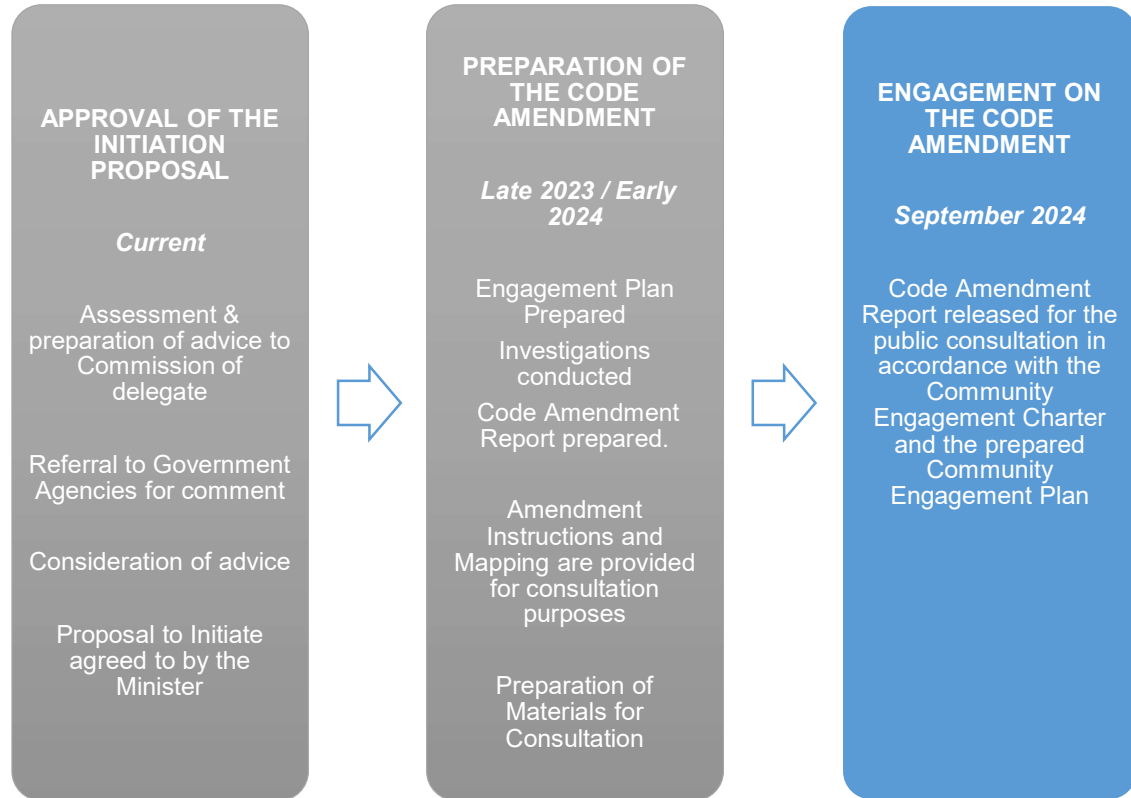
APPROVAL OF THE INITIATION PROPOSAL

*Current*

Assessment & preparation of advice to Commission of delegate

Referral to Government Agencies for comment

Consideration of advice

Proposal to Initiate agreed to by the Minister

PREPARATION OF THE CODE AMENDMENT

*Late 2023 / Early 2024*

Engagement Plan Prepared

Investigations conducted

Code Amendment Report prepared.

Amendment Instructions and Mapping are provided for consultation purposes

Preparation of Materials for Consultation

ENGAGEMENT ON THE CODE AMENDMENT

*September 2024*

Code Amendment Report released for the public consultation in accordance with the Community Engagement Charter and the prepared Community Engagement Plan